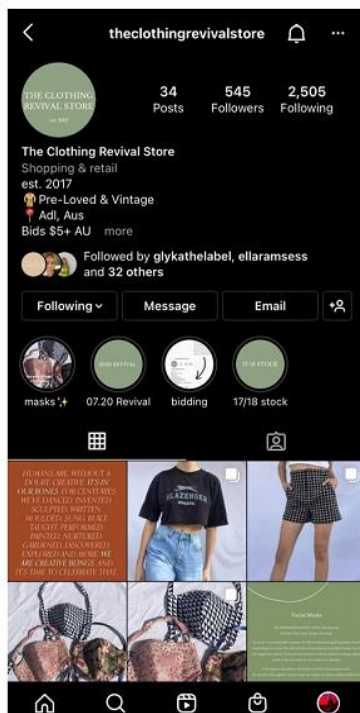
theclothingrevivalstore

THE CLOTHING REVIVAL STORE
est. 2017

34
Posts

545
Followers

2,505
Following

The Clothing Revival Store
Shopping & retail
est. 2017
Pre-Loved & Vintage
Adl, Aus
Bids $5+ AU more

Followed by glykathelabel, ellaramsess and 32 others

Following
Message
Email

masks
07.20 Revival
bidding
17/18 stock

HUMANS ARE, WITHOUT A DOUBT, CREATIVE. IT'S IN OUR BONES. FOR CENTURIES WE'VE DANCED, INVENTED, SCULPTED, WRITTEN, MOULDED, SUNG, BUILT, TAUGHT, PERFORMED, PAINTED, NURTURED, GARDENED, DISCOVERED, EXPLORED AND MORE. WE ARE CREATIVE BEINGS, AND IT'S TIME TO CELEBRATE THAT.

SLAZENGER

Facial Masks
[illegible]